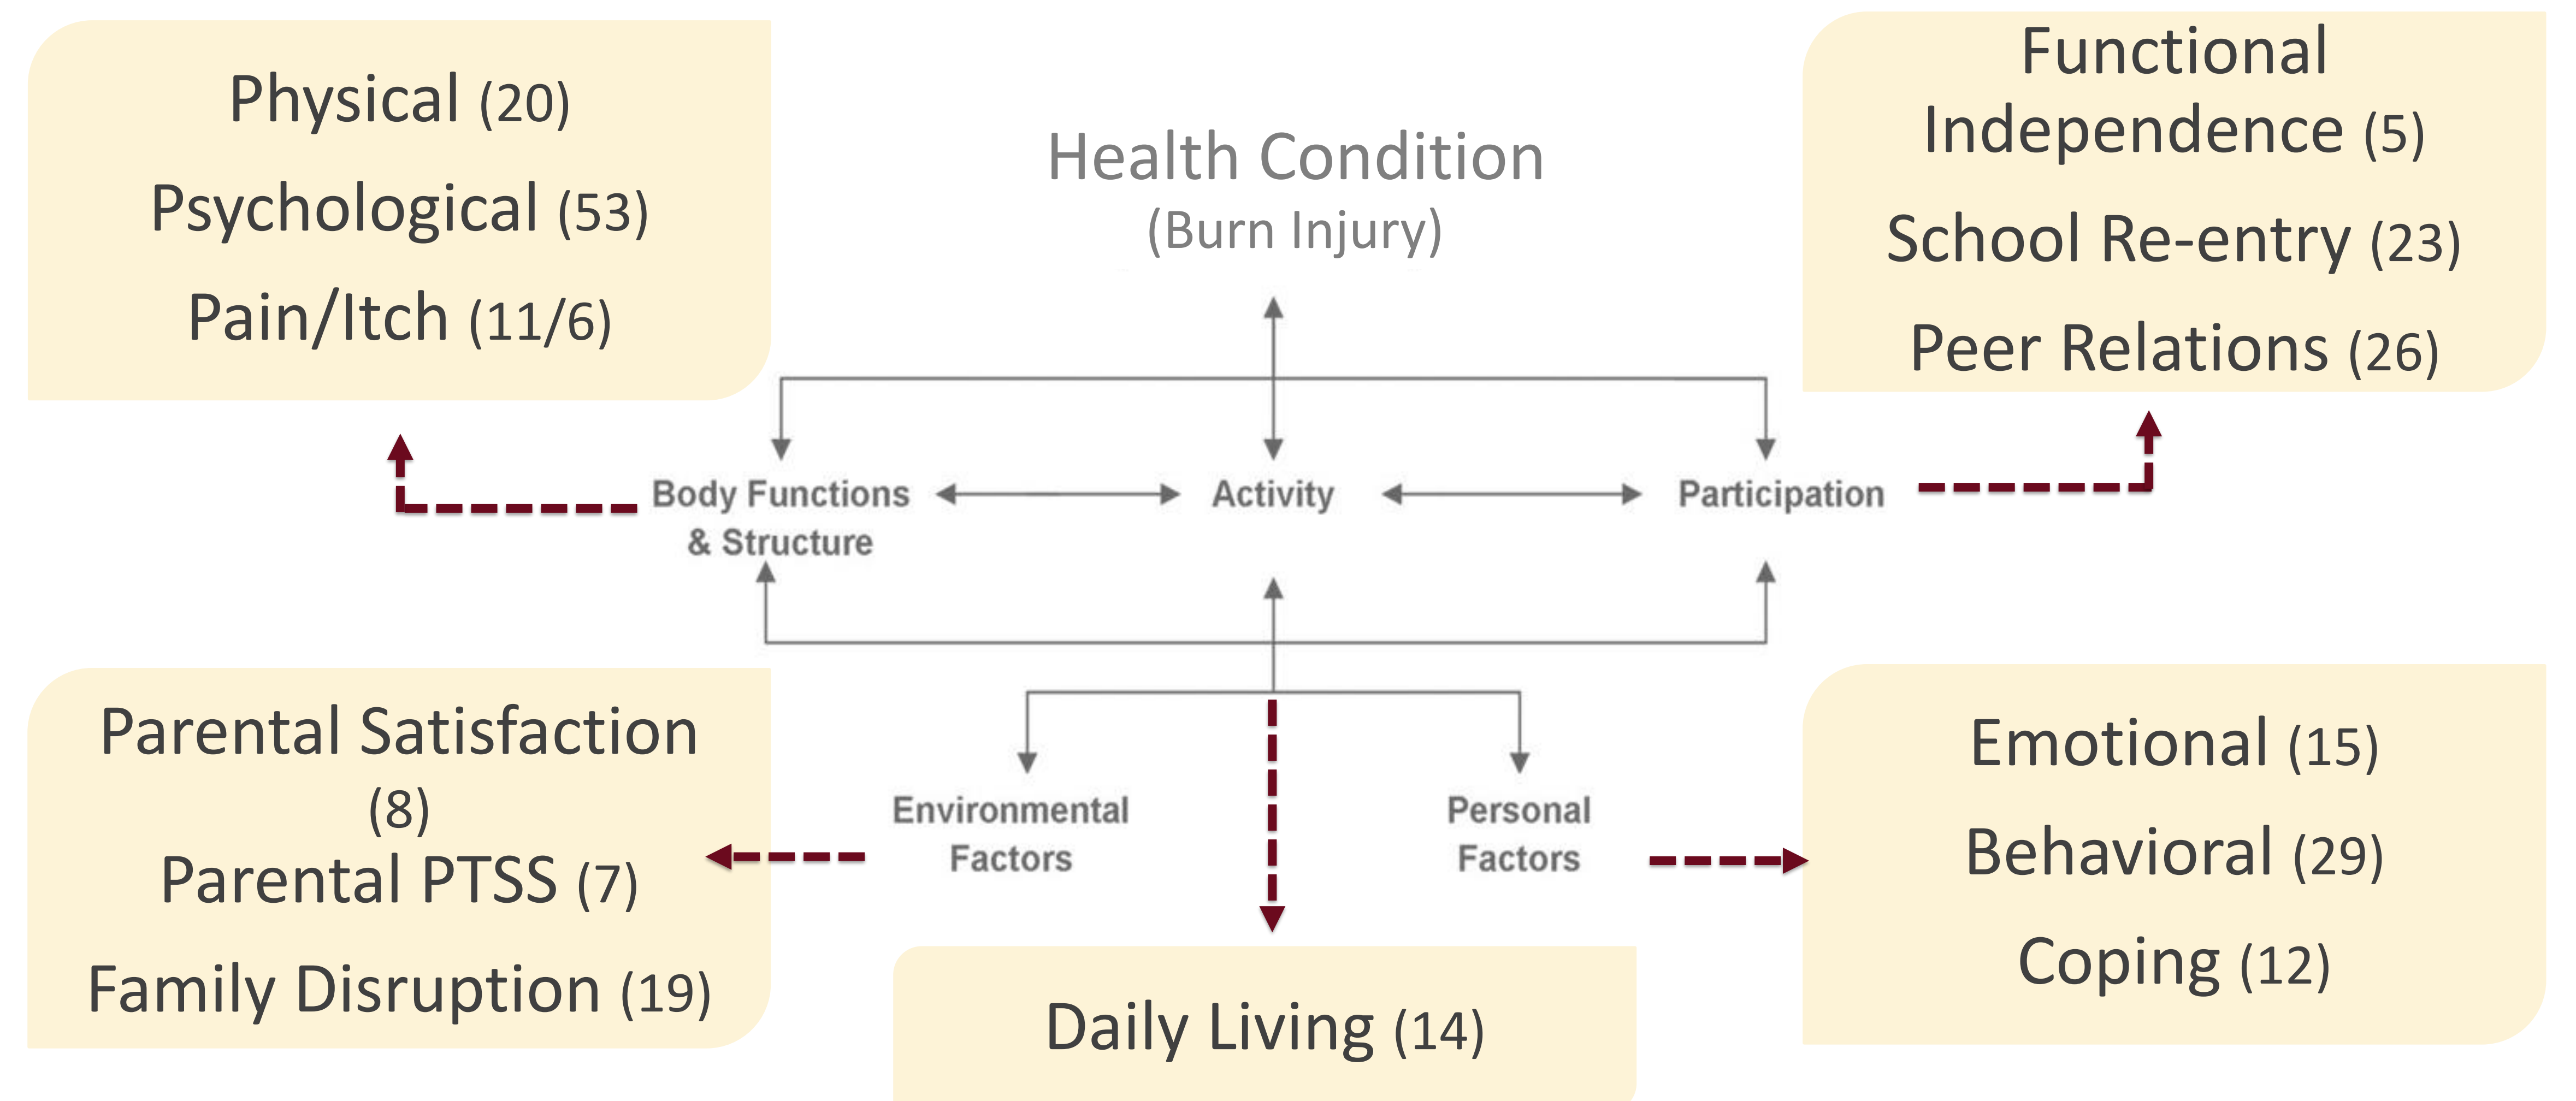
Physical (20)
Psychological (53)
Pain/Itch (11/6)

Health Condition
(Burn Injury)

Functional Independence (5)
School Re-entry (23)
Peer Relations (26)

Body Functions & Structure

Activity

Participation

Parental Satisfaction (8)
Parental PTSS (7)
Family Disruption (19)

Environmental Factors

Personal Factors

Emotional (15)
Behavioral (29)
Coping (12)

Daily Living (14)